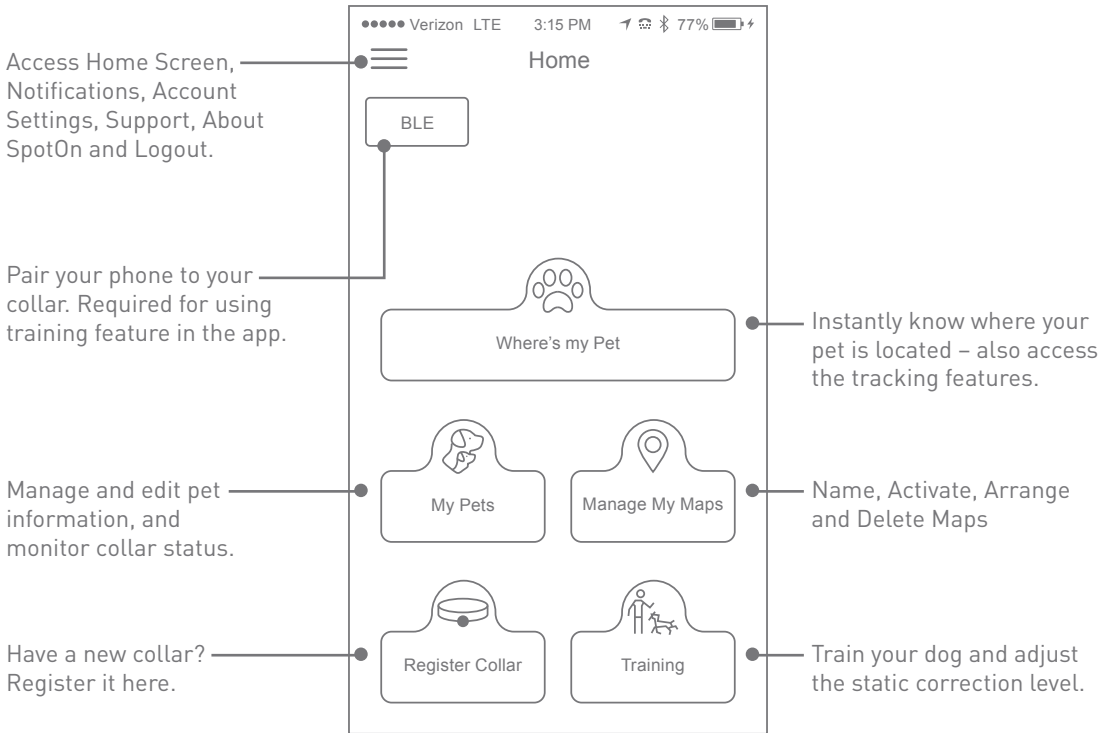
●●●●● Verizon LTE 3:15 PM 77%

Home

Access Home Screen, Notifications, Account Settings, Support, About SpotOn and Logout.

BLE

Pair your phone to your collar. Required for using training feature in the app.

Where's my Pet

Instantly know where your pet is located – also access the tracking features.

My Pets

Manage My Maps

Manage and edit pet information, and monitor collar status.

Name, Activate, Arrange and Delete Maps

Register Collar

Training

Have a new collar? Register it here.

Train your dog and adjust the static correction level.